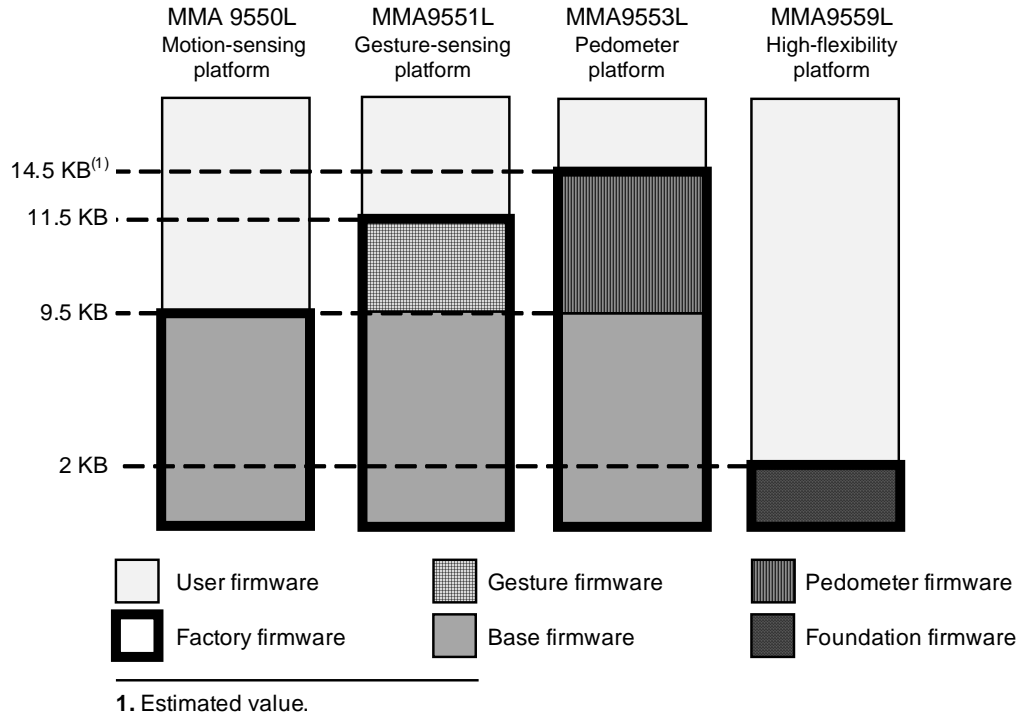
MMA 9550L
Motion-sensing platform

MMA9551L
Gesture-sensing platform

MMA9553L
Pedometer platform

MMA9559L
High-flexibility platform

14.5 KB$^{(1)}$

11.5 KB

9.5 KB

2 KB

User firmware

Gesture firmware

Pedometer firmware

Factory firmware

Base firmware

Foundation firmware

**1.** Estimated value.